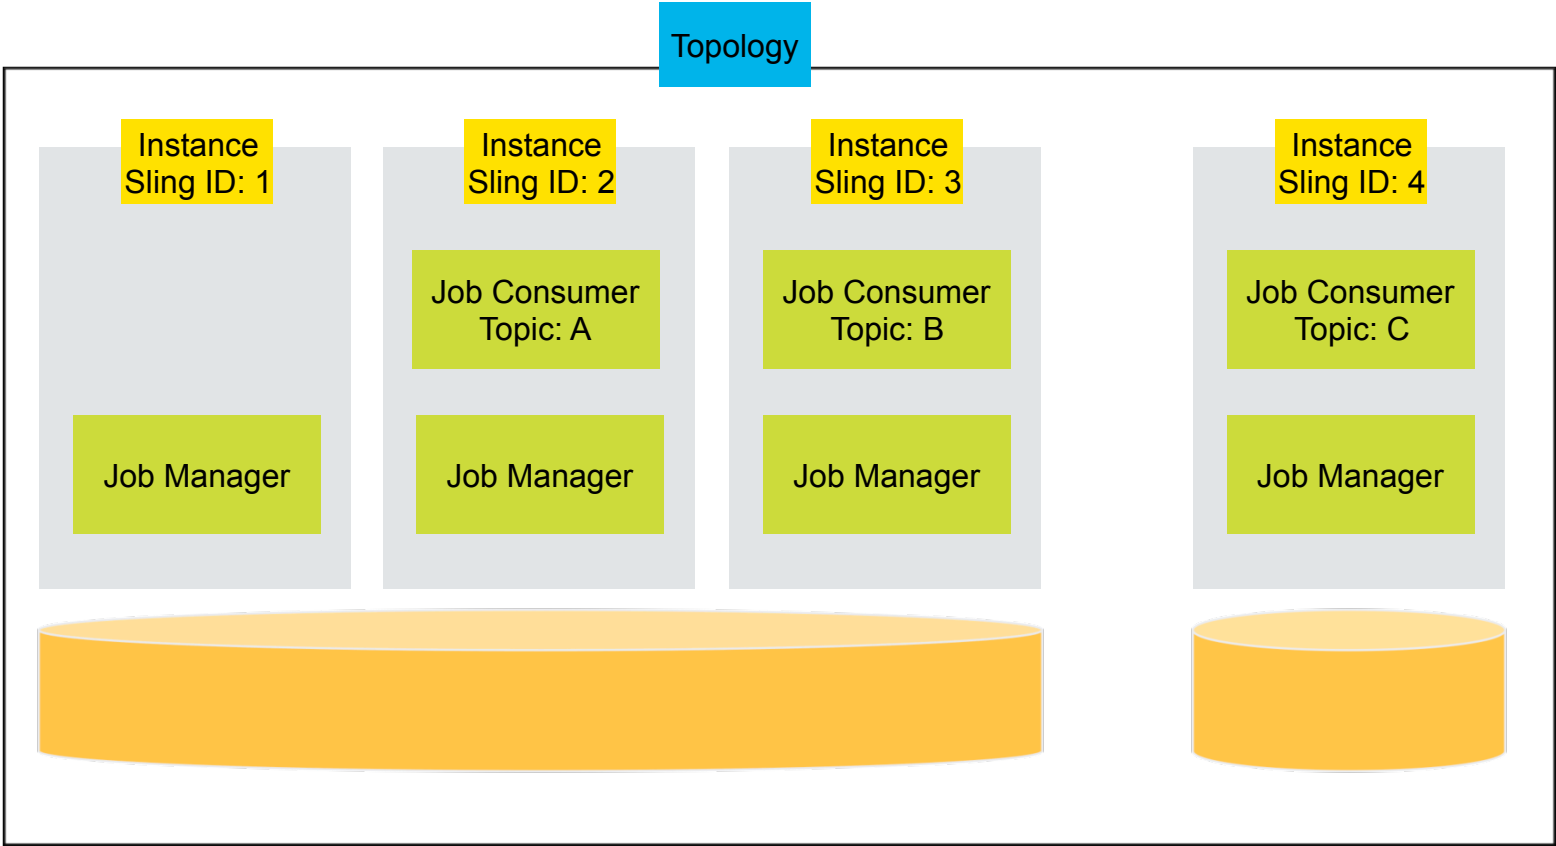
Topology

Instance
Sling ID: 1

Job Manager

Instance
Sling ID: 2

Job Consumer
Topic: A

Job Manager

Instance
Sling ID: 3

Job Consumer
Topic: B

Job Manager

Instance
Sling ID: 4

Job Consumer
Topic: C

Job Manager